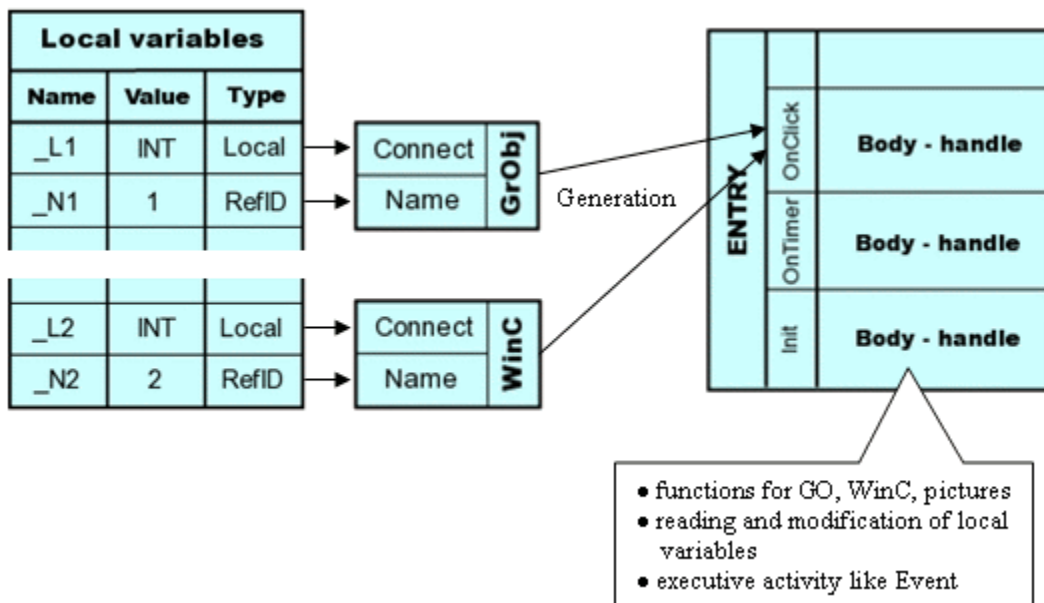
| Local variables | | |
|---|---|---|
| Name | Value | Type |
| _L1 | INT | Local |
| _N1 | 1 | RefID |
| | | |

| | | |
|---|---|---|
| _L2 | INT | Local |
| _N2 | 2 | RefID |

Connect
Name
GrObj

Connect
Name
WinC

Generation

ENTRY
OnClick Body - handle
OnTimer Body - handle
Init Body - handle

• functions for GO, WinC, pictures
• reading and modification of local variables
• executive activity like Event